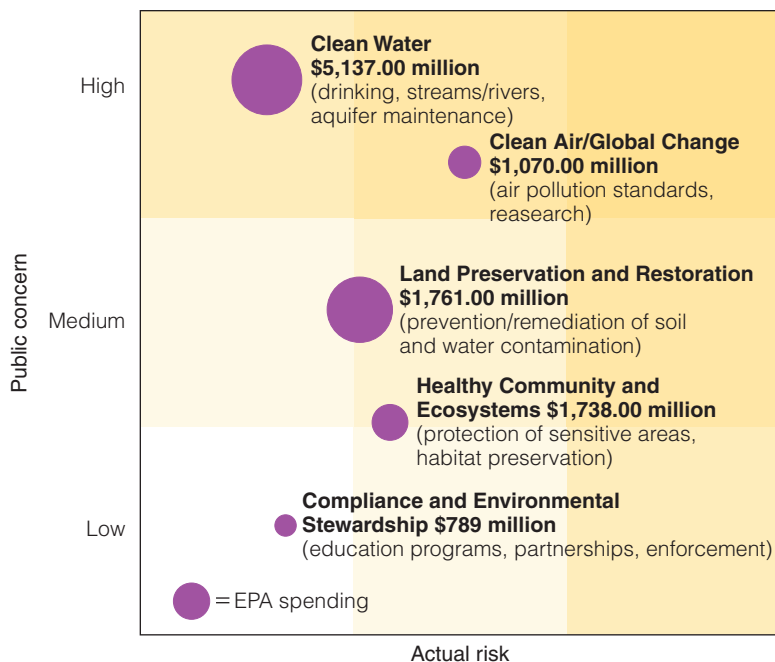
High

Medium

Low

Public concern

Clean Water
$5,137.00 million
(drinking, streams/rivers, aquifer maintenance)

Clean Air/Global Change
$1,070.00 million
(air pollution standards, reasearch)

Land Preservation and Restoration
$1,761.00 million
(prevention/remediation of soil and water contamination)

Healthy Community and Ecosystems $1,738.00 million
(protection of sensitive areas, habitat preservation)

Compliance and Environmental Stewardship $789 million
(education programs, partnerships, enforcement)

= EPA spending

Actual risk